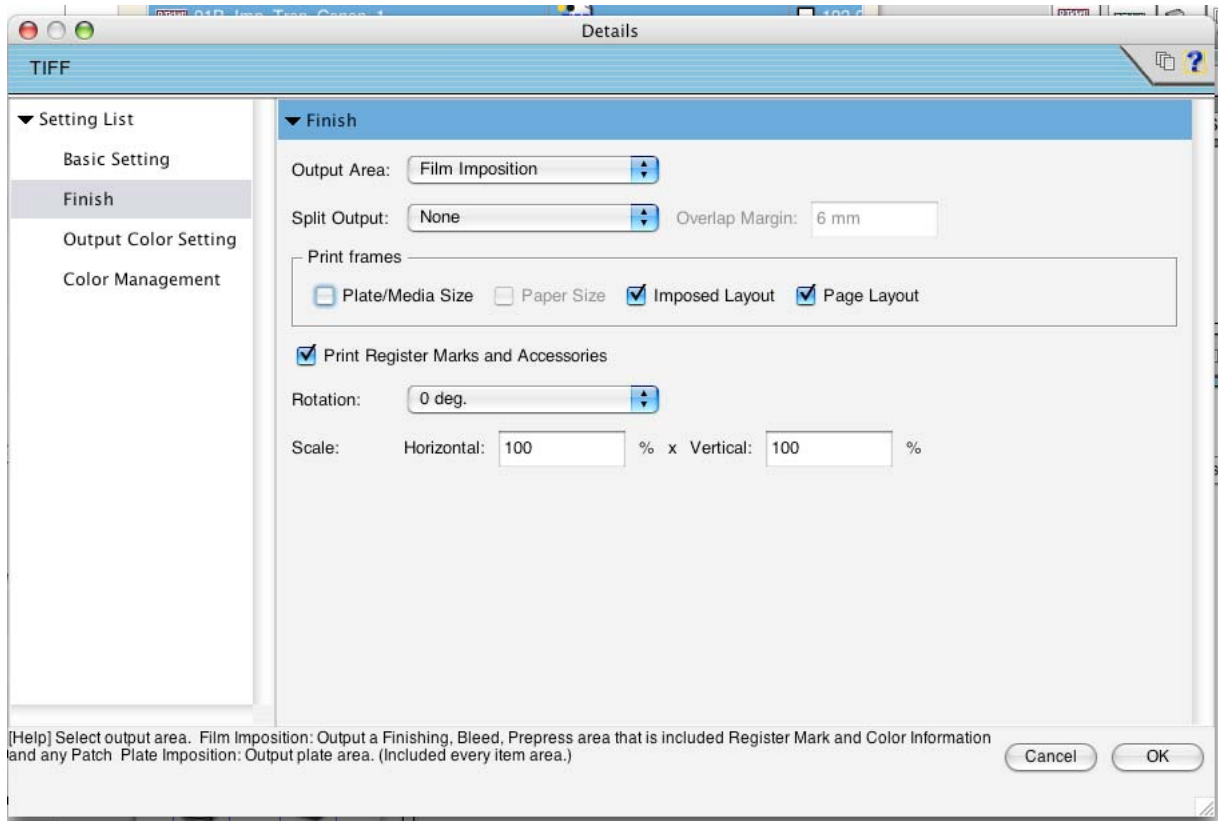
Details

TIFF

Setting List
Basic Setting
Finish
Output Color Setting
Color Management

Finish

Output Area: Film Imposition

Split Output: None Overlap Margin: 6 mm

Print frames
Plate/Media Size Paper Size Imposed Layout Page Layout

Print Register Marks and Accessories

Rotation: 0 deg.

Scale: Horizontal: 100 % x Vertical: 100 %

[Help] Select output area. Film Imposition: Output a Finishing, Bleed, Prepress area that is included Register Mark and Color Information and any Patch Plate Imposition: Output plate area. (Included every item area.)

Cancel OK